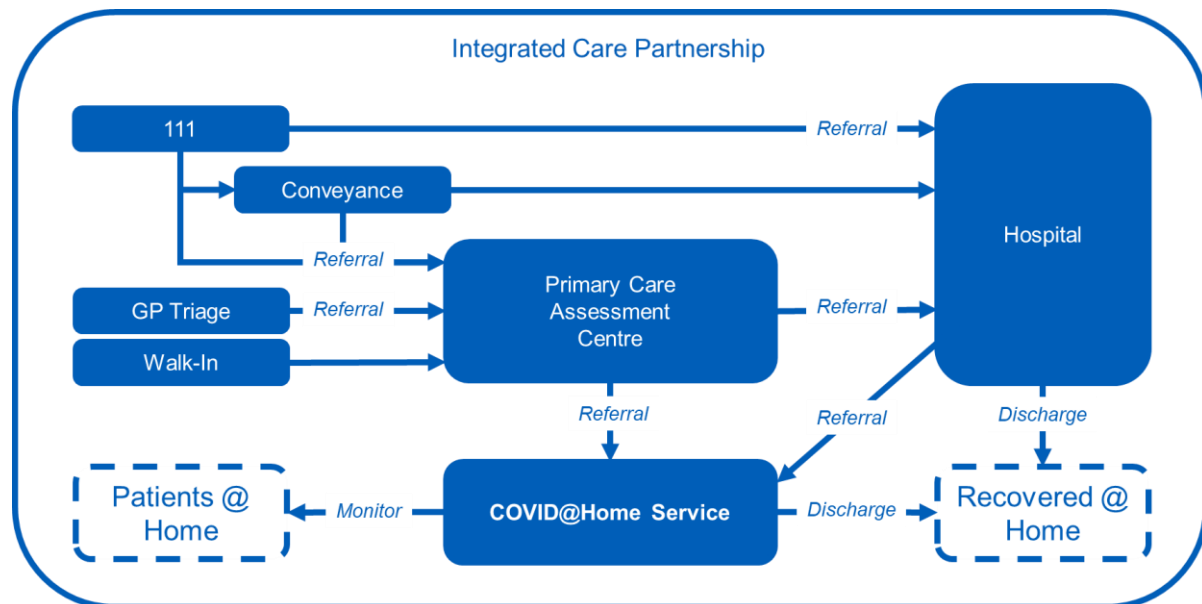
Integrated Care Partnership

111

Referral

Conveyance

Hospital

Referral

Primary Care Assessment Centre

GP Triage

Referral

Referral

Walk-In

Referral

Referral

Discharge

Patients @ Home

Monitor

COVID@Home Service

Discharge

Recovered @ Home